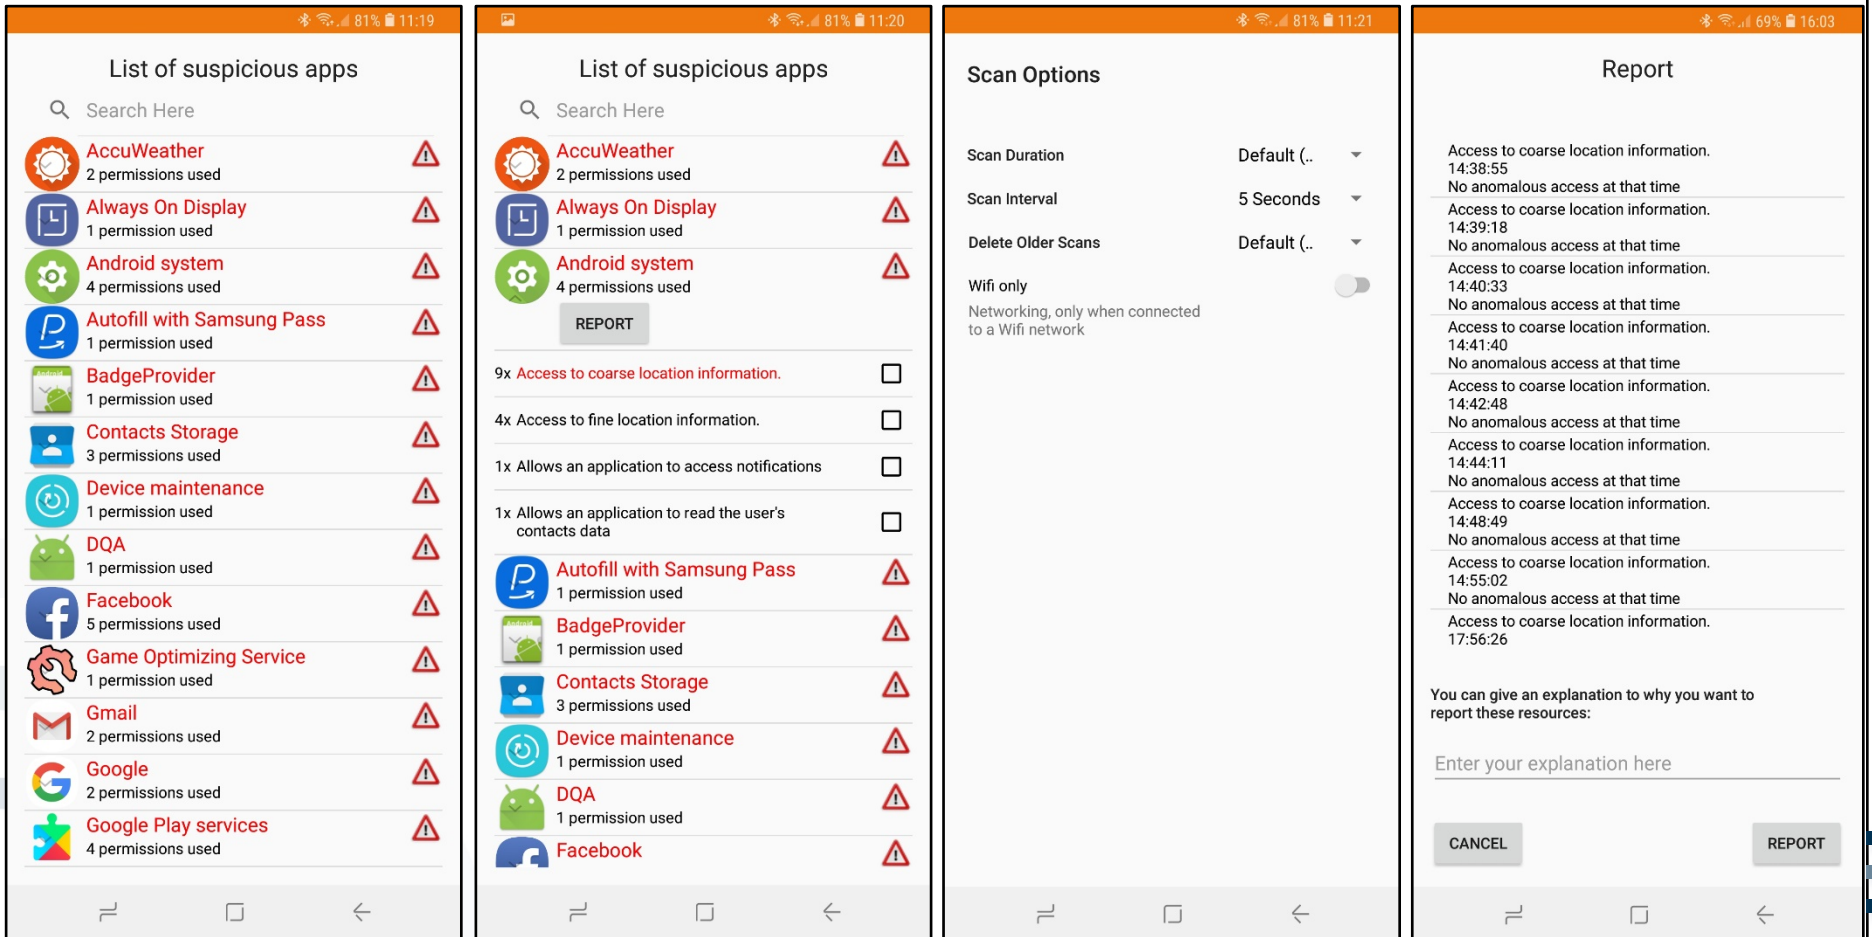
81% 11:19

List of suspicious apps

Search Here

AccuWeather
2 permissions used

Always On Display
1 permission used

Android system
4 permissions used

Autofill with Samsung Pass
1 permission used

BadgeProvider
1 permission used

Contacts Storage
3 permissions used

Device maintenance
1 permission used

DQA
1 permission used

Facebook
5 permissions used

Game Optimizing Service
1 permission used

Gmail
2 permissions used

Google
2 permissions used

Google Play services
4 permissions used

81% 11:20

List of suspicious apps

Search Here

AccuWeather
2 permissions used

Always On Display
1 permission used

Android system
4 permissions used

REPORT

9x Access to coarse location information.

4x Access to fine location information.

1x Allows an application to access notifications

1x Allows an application to read the user's contacts data

Autofill with Samsung Pass
1 permission used

BadgeProvider
1 permission used

Contacts Storage
3 permissions used

Device maintenance
1 permission used

DQA
1 permission used

Facebook

81% 11:21

Scan Options

Scan Duration Default (..

Scan Interval 5 Seconds

Delete Older Scans Default (..

Wifi only

Networking, only when connected to a Wifi network

69% 16:03

Report

Access to coarse location information.
14:38:55
No anomalous access at that time

Access to coarse location information.
14:39:18
No anomalous access at that time

Access to coarse location information.
14:40:33
No anomalous access at that time

Access to coarse location information.
14:41:40
No anomalous access at that time

Access to coarse location information.
14:42:48
No anomalous access at that time

Access to coarse location information.
14:44:11
No anomalous access at that time

Access to coarse location information.
14:48:49
No anomalous access at that time

Access to coarse location information.
14:55:02
No anomalous access at that time

Access to coarse location information.
17:56:26

You can give an explanation to why you want to report these resources:

Enter your explanation here

CANCEL REPORT